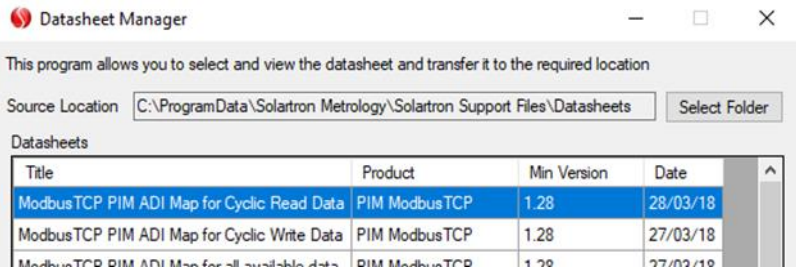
Datasheet Manager

This program allows you to select and view the datasheet and transfer it to the required location

Source Location C:\ProgramData\Solartron Metrology\Solartron Support Files\Datasheets Select Folder

Datasheets

| Title | Product | Min Version | Date |
|---|---|---|---|
| ModbusTCP PIM ADI Map for Cyclic Read Data | PIM ModbusTCP | 1.28 | 28/03/18 |
| ModbusTCP PIM ADI Map for Cyclic Write Data | PIM ModbusTCP | 1.28 | 27/03/18 |
| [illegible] | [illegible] | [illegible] | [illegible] |